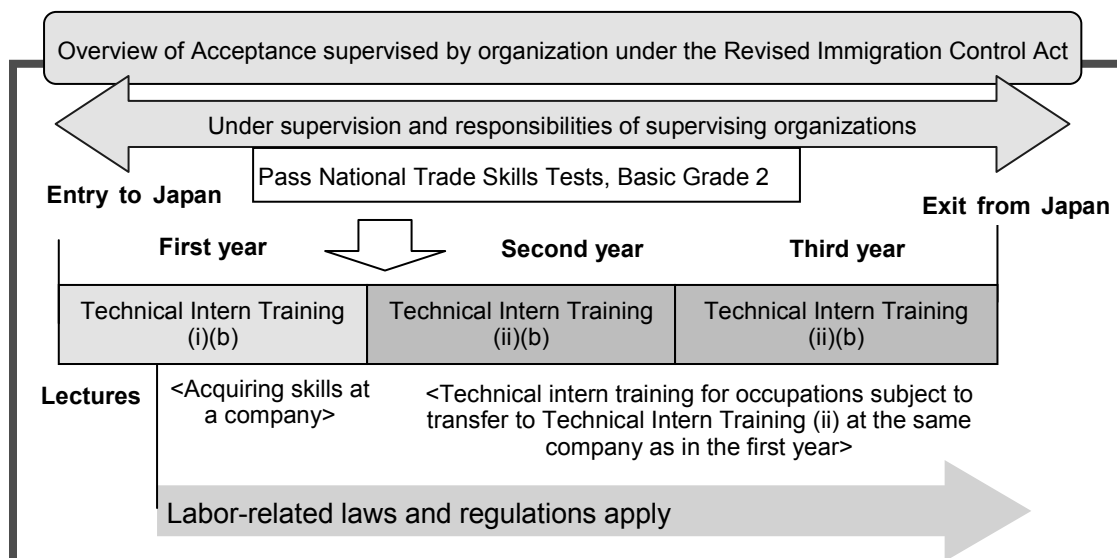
Overview of Acceptance supervised by organization under the Revised Immigration Control Act

Under supervision and responsibilities of supervising organizations

Pass National Trade Skills Tests, Basic Grade 2

Entry to Japan

Exit from Japan

First year

Second year

Third year

| Technical Intern Training (i)(b) | Technical Intern Training (ii)(b) | Technical Intern Training (ii)(b) |
|---|---|---|

Lectures

<Acquiring skills at a company>

<Technical intern training for occupations subject to transfer to Technical Intern Training (ii) at the same company as in the first year>

Labor-related laws and regulations apply